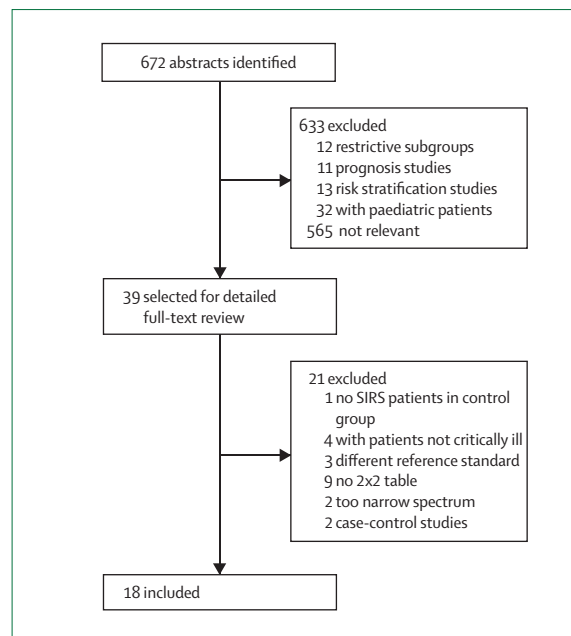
672 abstracts identified

633 excluded
12 restrictive subgroups
11 prognosis studies
13 risk stratification studies
32 with paediatric patients
565 not relevant

39 selected for detailed full-text review

21 excluded
1 no SIRS patients in control group
4 with patients not critically ill
3 different reference standard
9 no 2x2 table
2 too narrow spectrum
2 case-control studies

18 included